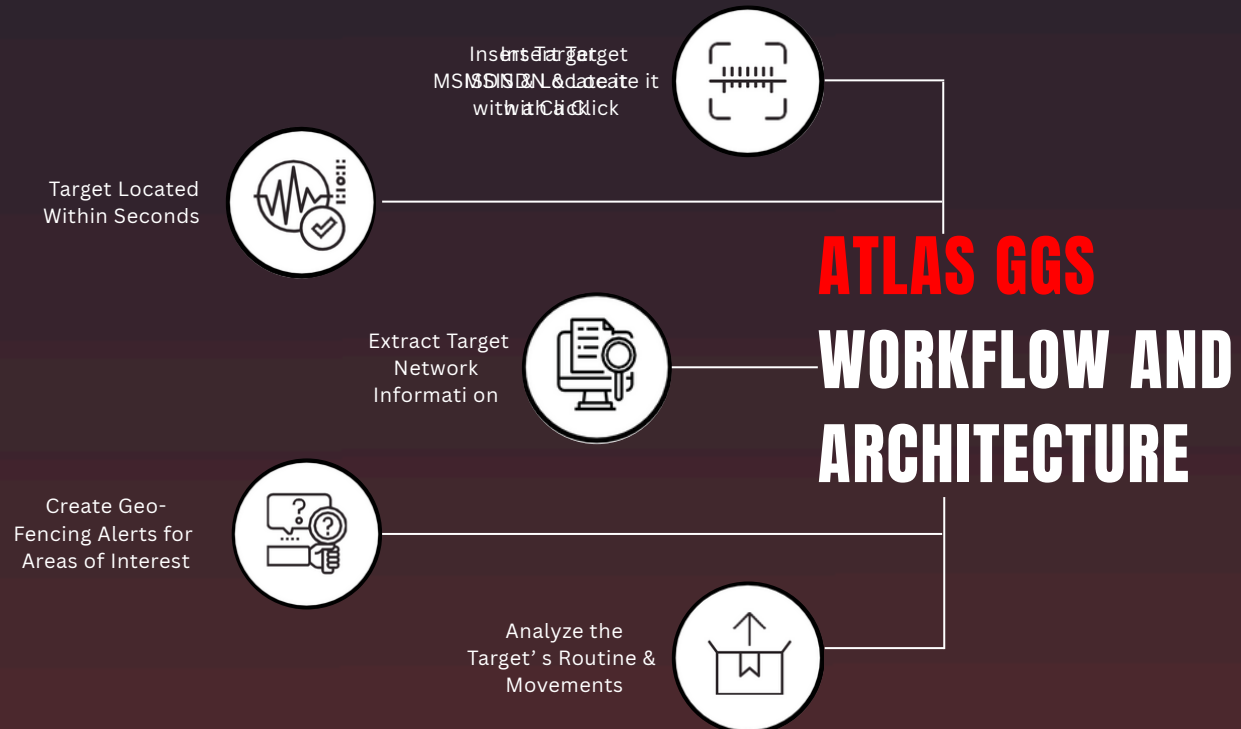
Insert Target MSISDN & Locate it with a Click

Target Located Within Seconds

ATLAS GGS

WORKFLOW AND ARCHITECTURE

Extract Target Network Informati on

Create Geo-Fencing Alerts for Areas of Interest

Analyze the Target’ s Routine & Movements